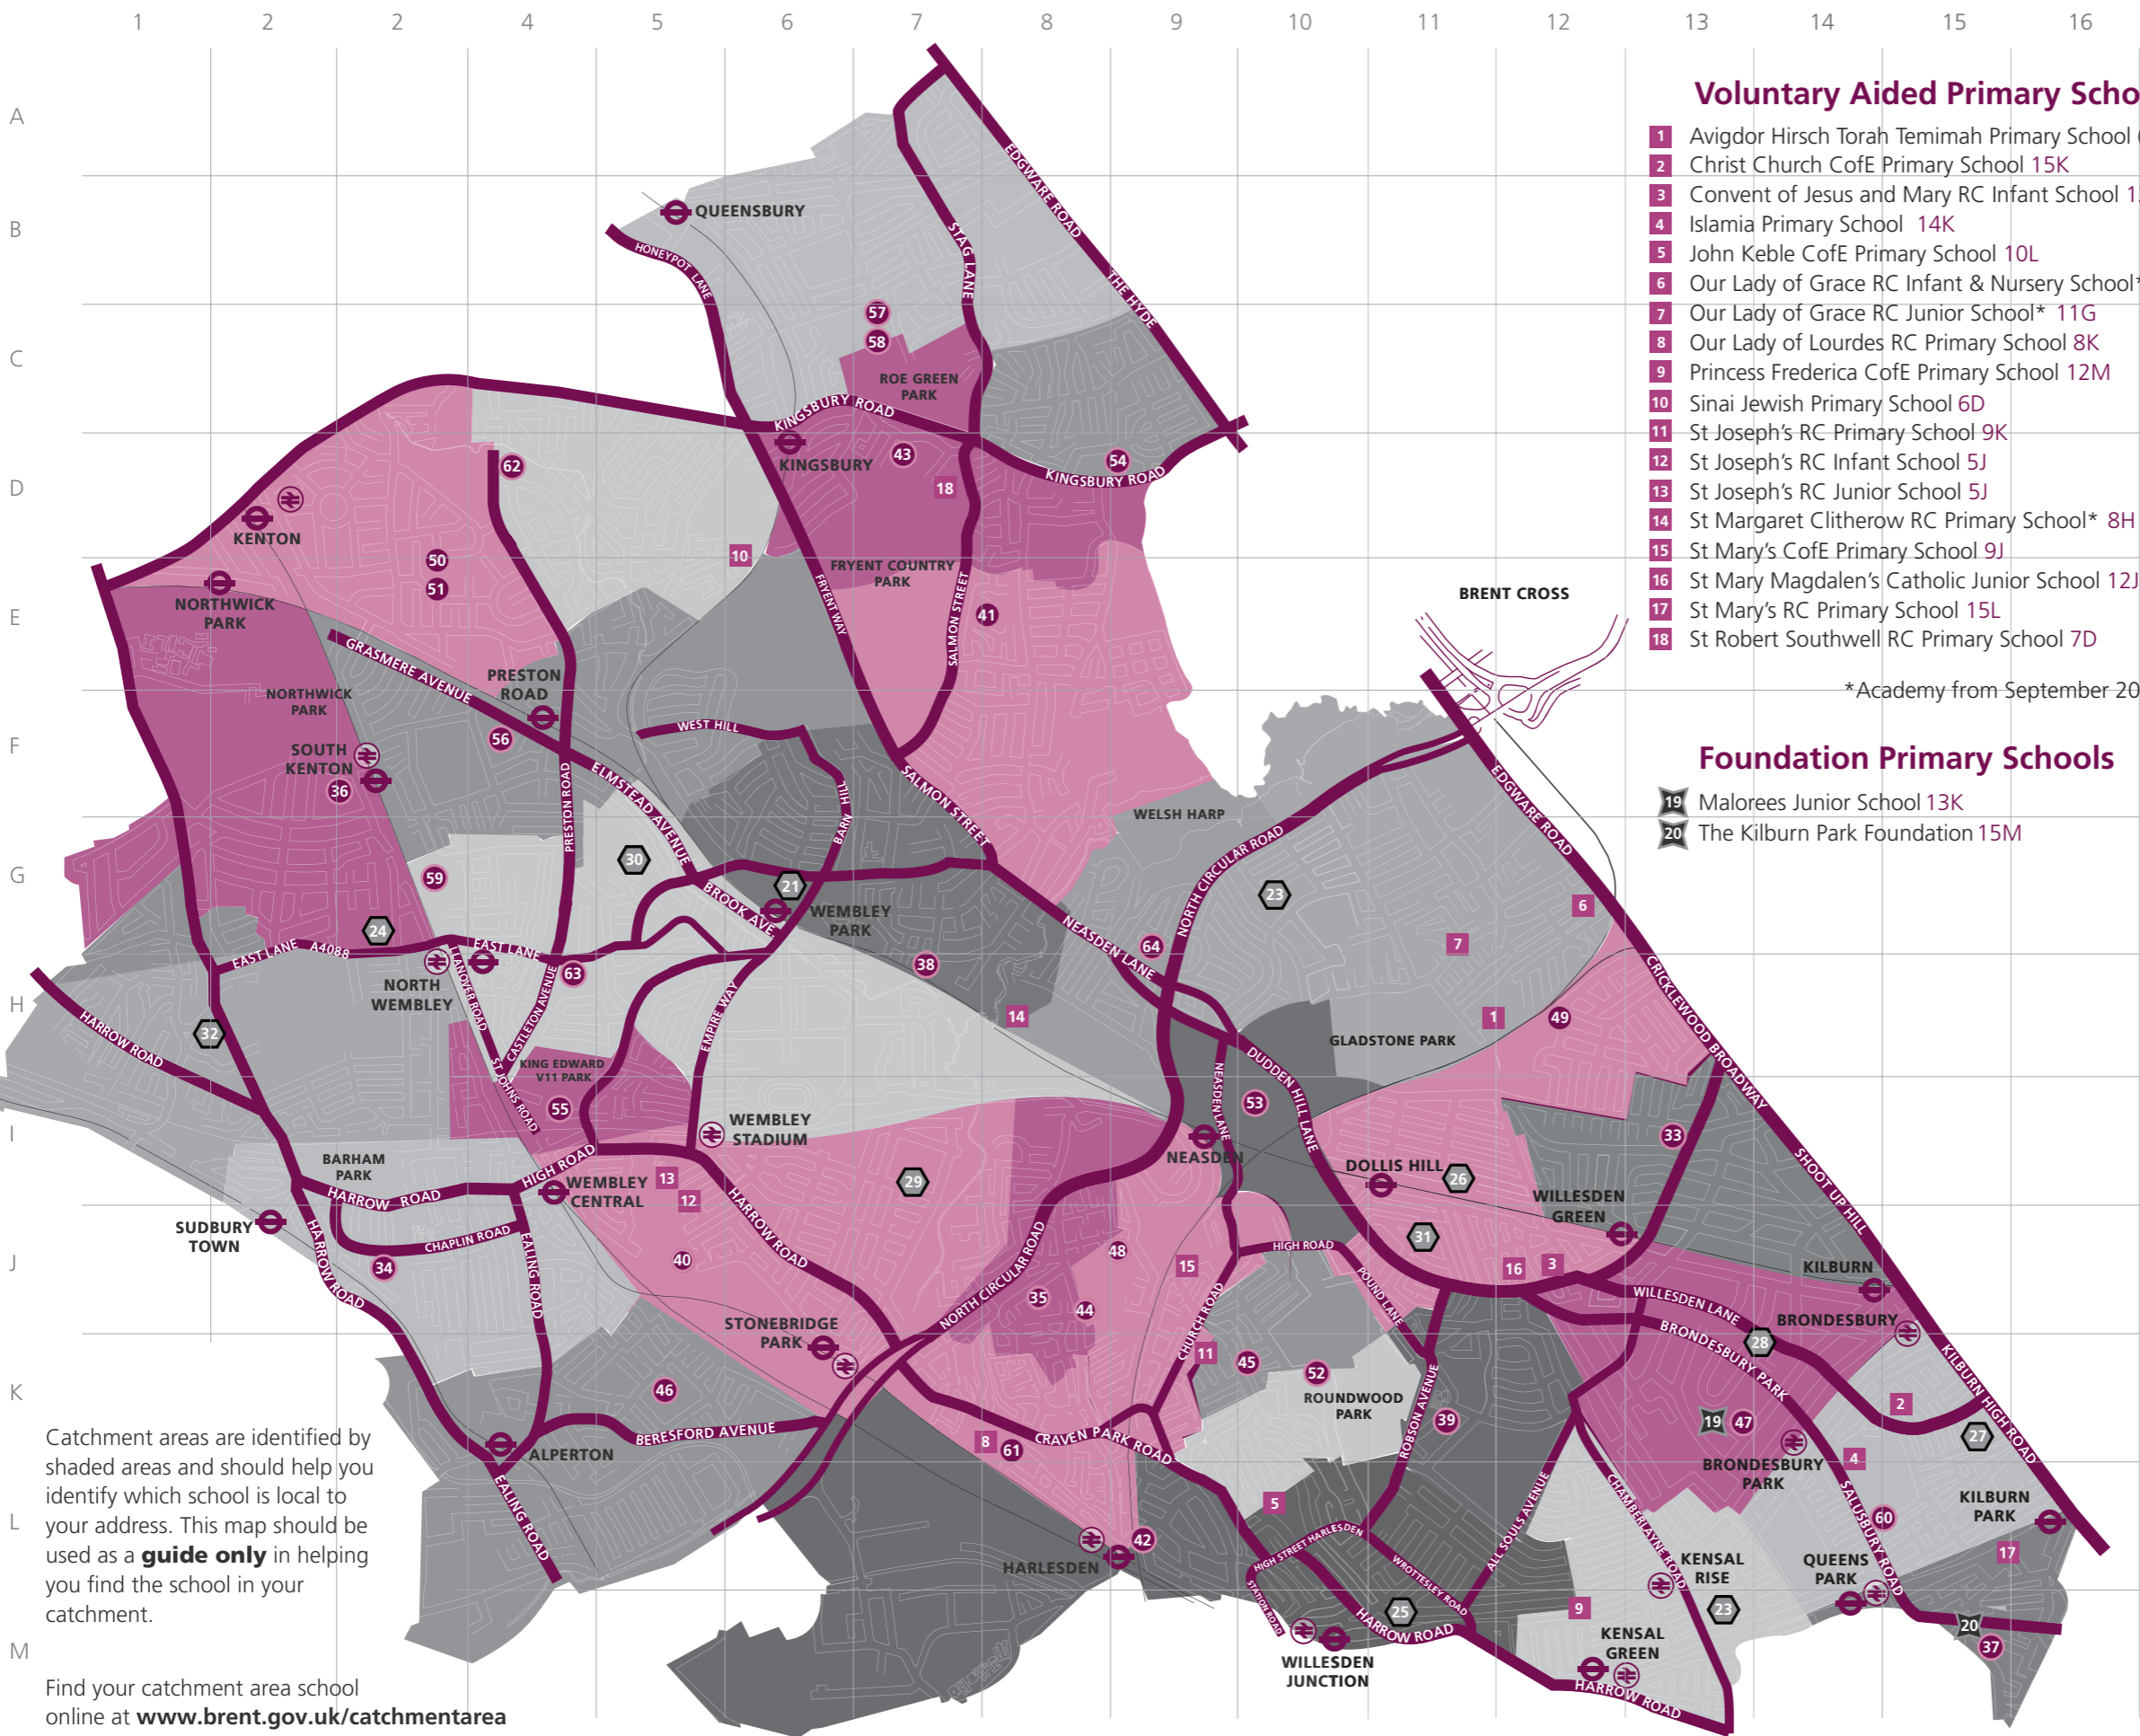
1 2 2 4 5 6 7 8 9 10 11 12 13 14 15 16

A B C D E F G H I J K L M

Voluntary Aided Primary Scho

1 Avigdor Hirsch Torah Temimah Primary School
2 Christ Church CofE Primary School 15K
3 Convent of Jesus and Mary RC Infant School 1
4 Islamia Primary School 14K
5 John Keble CofE Primary School 10L
6 Our Lady of Grace RC Infant & Nursery School
7 Our Lady of Grace RC Junior School* 11G
8 Our Lady of Lourdes RC Primary School 8K
9 Princess Frederica CofE Primary School 12M
10 Sinai Jewish Primary School 6D
11 St Joseph's RC Primary School 9K
12 St Joseph's RC Infant School 5J
13 St Joseph's RC Junior School 5J
14 St Margaret Clitherow RC Primary School* 8H
15 St Mary's CofE Primary School 9J
16 St Mary Magdalen's Catholic Junior School 12J
17 St Mary's RC Primary School 15L
18 St Robert Southwell RC Primary School 7D

*Academy from September 20

Foundation Primary Schools

19 Malorees Junior School 13K
20 The Kilburn Park Foundation 15M

QUEENSBURY HONEYPOT LANE EDGWARE ROAD THE HYDE STAG LANE 57 58 ROE GREEN PARK KINGSBURY ROAD KINGSBURY 43 54 KINGSBURY ROAD 62 18 KENTON 50 51 10 FRYENT COUNTRY PARK FRYENT WAY SALMON STREET 41 BRENT CROSS NORTHWICK PARK GRASMERE AVENUE PRESTON ROAD NORTHWICK PARK WEST HILL SOUTH KENTON 56 36 PRESTON ROAD ELMSTEAD AVENUE BARN HILL SALMON STREET WELSH HARP EDGWARE ROAD NORTH CIRCULAR ROAD 30 59 21 BROOK AVE WEMBLEY PARK 23 6 24 EAST LANE A4088 EAST LANE 63 NEASDEN LANE 64 7 38 NORTH WEMBLEY HARROW ROAD 32 CASTLETON AVENUE EMPIRE WAY 14 1 49 CRICKLEWOOD BROADWAY GLADSTONE PARK KING EDWARD V11 PARK ST JOHNS ROAD 55 WEMBLEY STADIUM DUDDEN HILL LANE NEASDEN LANE 53 NEASDEN 33 SHOOT UP HILL BARHAM PARK HARROW ROAD HIGH ROAD WEMBLEY CENTRAL 13 12 29 DOLLIS HILL 26 WILLESDEN GREEN SUDBURY TOWN HARROW ROAD CHAPLIN ROAD EALING ROAD 34 40 HARROW ROAD 48 15 HIGH ROAD 31 16 3 KILBURN NORTH CIRCULAR ROAD POUND LANE WILLESDEN LANE BRONDESBURY 35 44 28 STONEBRIDGE PARK CHURCH ROAD 11 45 52 BRONDESBURY PARK KILBURN HIGH ROAD 46 ROUNDWOOD PARK 2 ROBSON AVENUE 39 19 47 ALPERTON BERESFORD AVENUE 8 61 CRAVEN PARK ROAD BRONDESBURY PARK 4 27 EALING ROAD 5 ALL SOULS AVENUE CHAMBERLAYNE ROAD SALUSBURY ROAD 60 KILBURN PARK HARLESDEN 42 HIGH STREET HARLESDEN WROTTESLEY ROAD KENSAL RISE QUEENS PARK 17 STATION ROAD 25 9 23 HARROW ROAD 20 37 WILLESDEN JUNCTION KENSAL GREEN HARROW ROAD

Catchment areas are identified by shaded areas and should help you identify which school is local to your address. This map should be used as a **guide only** in helping you find the school in your catchment.

Find your catchment area school online at **www.brent.gov.uk/catchmentarea**